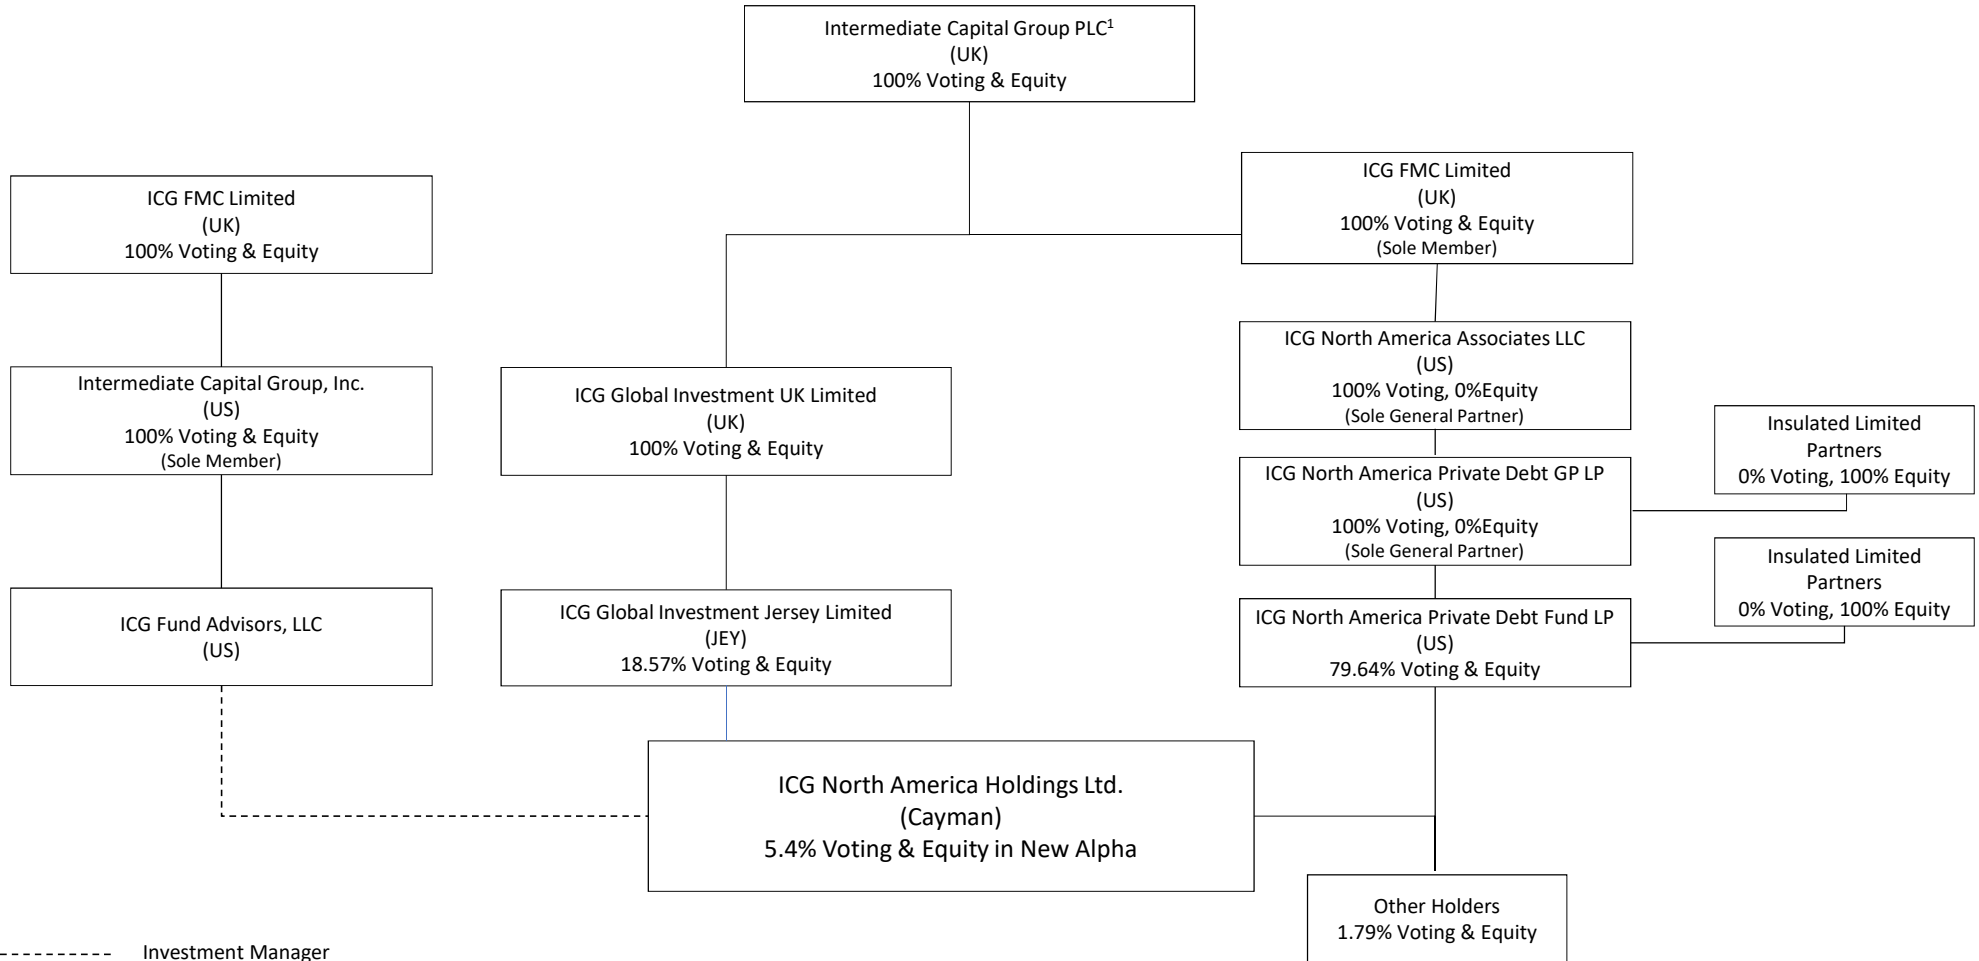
Intermediate Capital Group PLC$^1$
(UK)
100% Voting & Equity

ICG FMC Limited
(UK)
100% Voting & Equity

Intermediate Capital Group, Inc.
(US)
100% Voting & Equity
(Sole Member)

ICG Fund Advisors, LLC
(US)

ICG Global Investment UK Limited
(UK)
100% Voting & Equity

ICG Global Investment Jersey Limited
(JEY)
18.57% Voting & Equity

ICG FMC Limited
(UK)
100% Voting & Equity
(Sole Member)

ICG North America Associates LLC
(US)
100% Voting, 0%Equity
(Sole General Partner)

Insulated Limited Partners
0% Voting, 100% Equity

ICG North America Private Debt GP LP
(US)
100% Voting, 0%Equity
(Sole General Partner)

Insulated Limited Partners
0% Voting, 100% Equity

ICG North America Private Debt Fund LP
(US)
79.64% Voting & Equity

ICG North America Holdings Ltd.
(Cayman)
5.4% Voting & Equity in New Alpha

Other Holders
1.79% Voting & Equity

Investment Manager